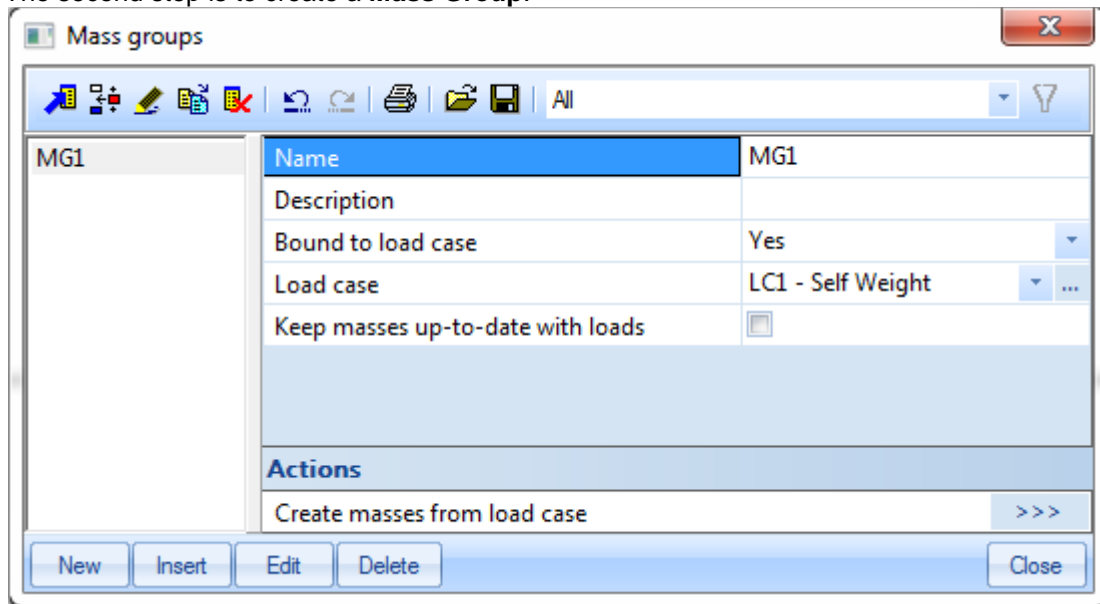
The second step is to create a **Mass Group**.

Mass groups

All

MG1

| Name | MG1 |
|---|---|
| Description | |
| Bound to load case | Yes |
| Load case | LC1 - Self Weight |
| Keep masses up-to-date with loads | |

Actions

Create masses from load case >>>

New Insert Edit Delete Close